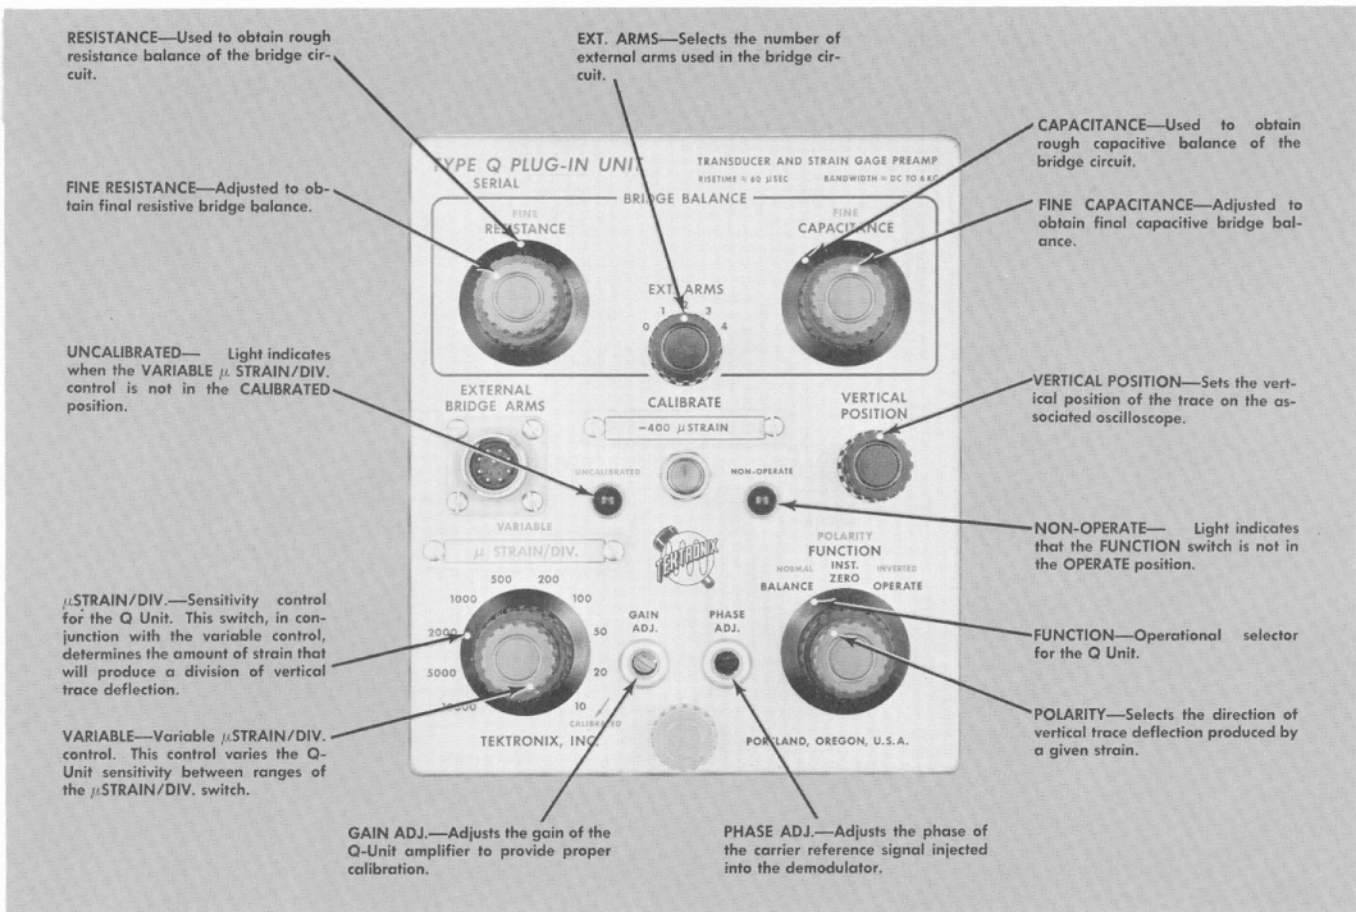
RESISTANCE—Used to obtain rough resistance balance of the bridge circuit.

EXT. ARMS—Selects the number of external arms used in the bridge circuit.

CAPACITANCE—Used to obtain rough capacitive balance of the bridge circuit.

FINE RESISTANCE—Adjusted to obtain final resistive bridge balance.

FINE CAPACITANCE—Adjusted to obtain final capacitive bridge balance.

TYPE Q PLUG-IN UNIT
SERIAL
TRANSDUCER AND STRAIN GAGE PREAMP
RISETIME ≈ 60 μSEC BANDWIDTH ≈ DC TO 6 KC
BRIDGE BALANCE
FINE
RESISTANCE
FINE
CAPACITANCE
EXT. ARMS
0 1 2 3 4

UNCALIBRATED— Light indicates when the VARIABLE μ STRAIN/DIV. control is not in the CALIBRATED position.

EXTERNAL BRIDGE ARMS
CALIBRATE
-400 μSTRAIN
VERTICAL POSITION
UNCALIBRATED
NON-OPERATE
VARIABLE
μ STRAIN/DIV.
TEKTRONIX
POLARITY
FUNCTION
NORMAL INST. INVERTED
ZERO
BALANCE OPERATE
500 200
1000 100
2000 50
5000 20
10000 10
GAIN ADJ.
PHASE ADJ.
CALIBRATED
TEKTRONIX, INC.
PORTLAND, OREGON, U.S.A.

VERTICAL POSITION—Sets the vertical position of the trace on the associated oscilloscope.

NON-OPERATE— Light indicates that the FUNCTION switch is not in the OPERATE position.

μSTRAIN/DIV.—Sensitivity control for the Q Unit. This switch, in conjunction with the variable control, determines the amount of strain that will produce a division of vertical trace deflection.

FUNCTION—Operational selector for the Q Unit.

VARIABLE—Variable μSTRAIN/DIV. control. This control varies the Q-Unit sensitivity between ranges of the μSTRAIN/DIV. switch.

POLARITY—Selects the direction of vertical trace deflection produced by a given strain.

GAIN ADJ.—Adjusts the gain of the Q-Unit amplifier to provide proper calibration.

PHASE ADJ.—Adjusts the phase of the carrier reference signal injected into the demodulator.